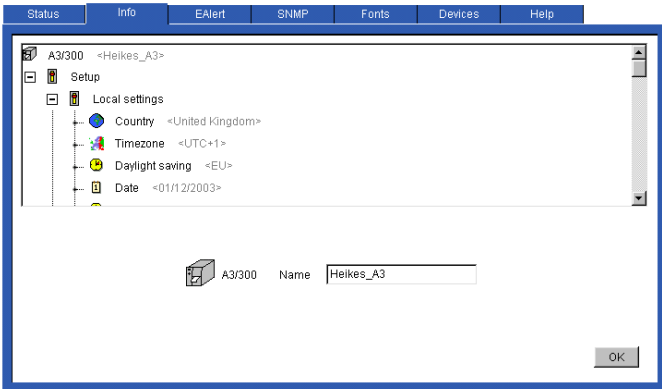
Status | Info | EAlert | SNMP | Fonts | Devices | Help

A3/300 <Heikes_A3>
Setup
Local settings
Country <United Kingdom>
Timezone <UTC+1>
Daylight saving <EU>
Date <01/12/2003>

A3/300 Name Heikes_A3

OK